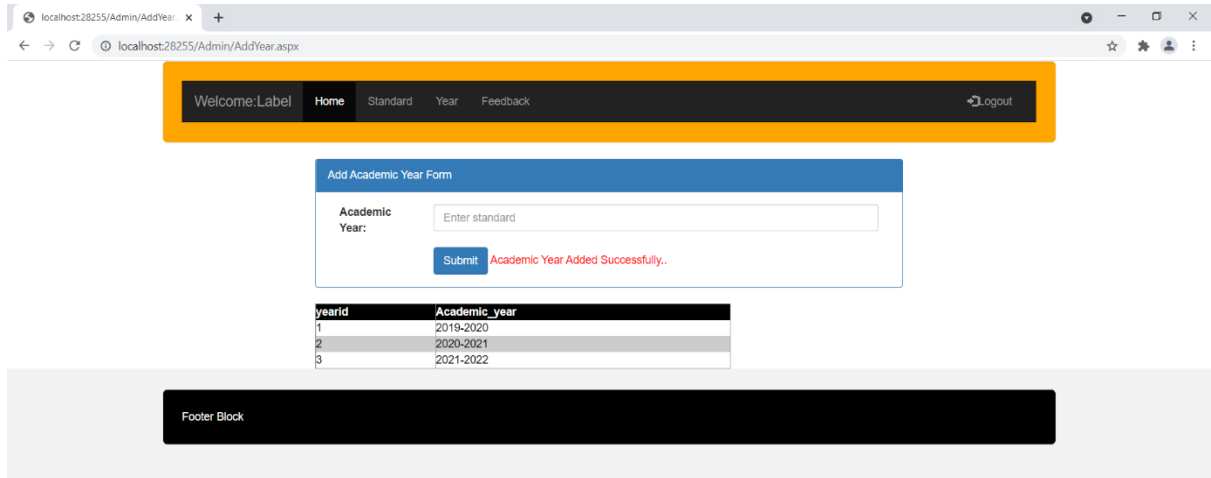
localhost:28255/Admin/AddYear. ×
+
localhost:28255/Admin/AddYear.aspx

Welcome:Label Home Standard Year Feedback Logout

Add Academic Year Form

Academic Year:
Enter standard

Submit Academic Year Added Successfully..

| yearid | Academic_year |
|---|---|
| 1 | 2019-2020 |
| 2 | 2020-2021 |
| 3 | 2021-2022 |

Footer Block